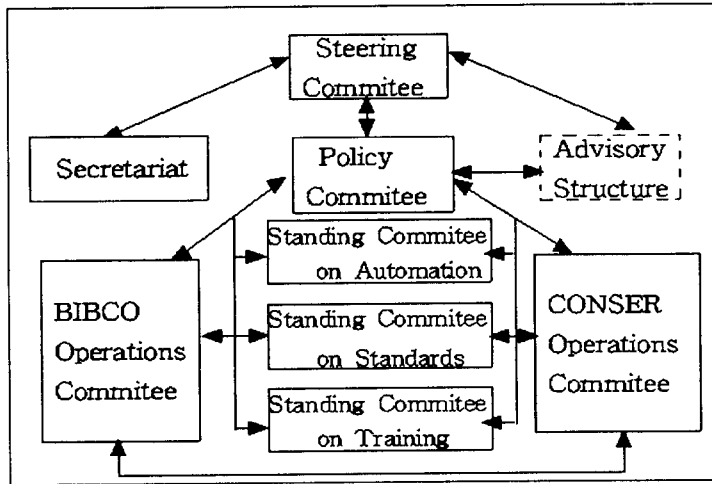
Steering Commitee

Secretariat

Policy Commitee

Advisory Structure

Standing Commitee on Automation

BIBCO Operations Commitee

Standing Commitee on Standards

CONSER Operations Commitee

Standing Commitee on Training